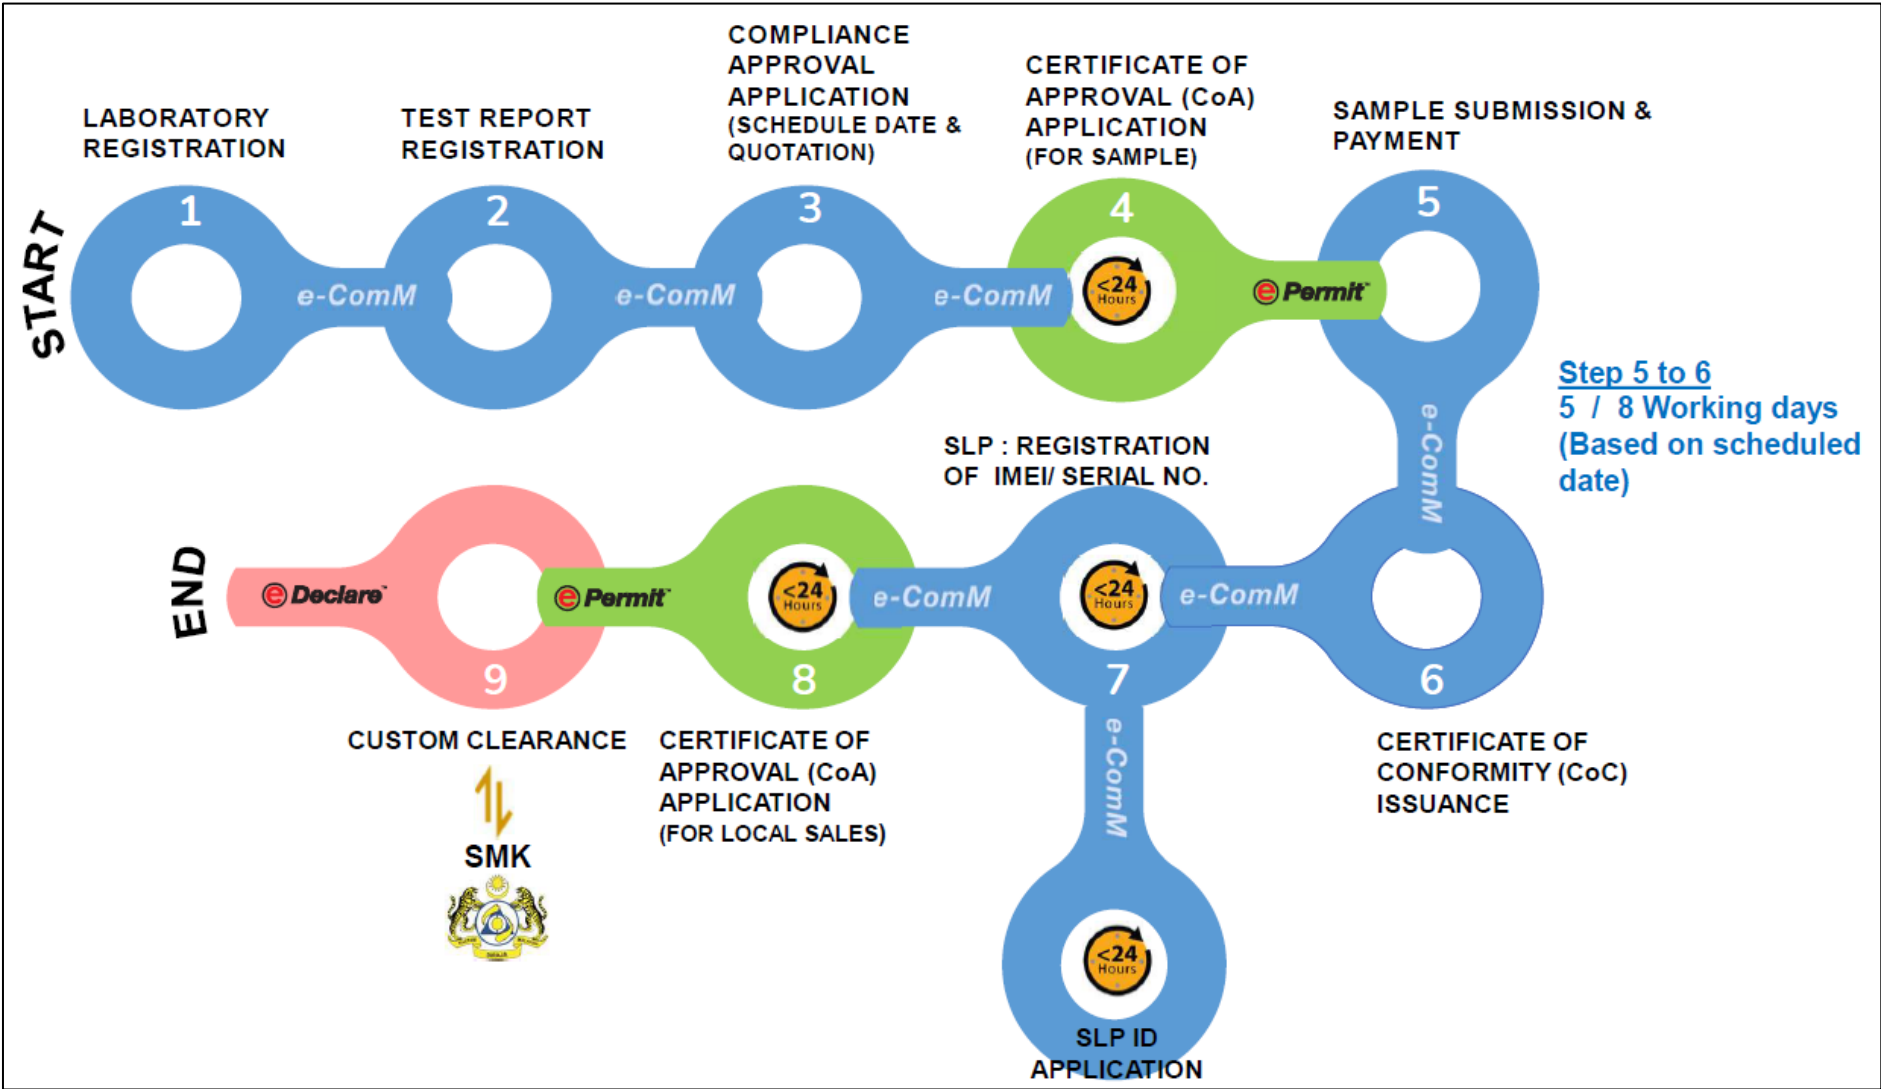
START

LABORATORY REGISTRATION

1

e-ComM

TEST REPORT REGISTRATION

2

e-ComM

COMPLIANCE APPROVAL APPLICATION (SCHEDULE DATE & QUOTATION)

3

e-ComM

CERTIFICATE OF APPROVAL (CoA) APPLICATION (FOR SAMPLE)

4

<24 Hours

e Permit

SAMPLE SUBMISSION & PAYMENT

5

e-ComM

Step 5 to 6
5 / 8 Working days (Based on scheduled date)

6

CERTIFICATE OF CONFORMITY (CoC) ISSUANCE

e-ComM

SLP : REGISTRATION OF IMEI/ SERIAL NO.

<24 Hours

7

e-ComM

<24 Hours

SLP ID APPLICATION

e-ComM

<24 Hours

8

CERTIFICATE OF APPROVAL (CoA) APPLICATION (FOR LOCAL SALES)

e Permit

9

CUSTOM CLEARANCE

e Declare

END

SMK